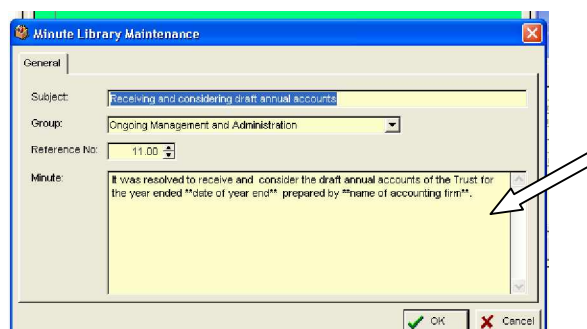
Minute Library Maintenance

General

Subject: Receiving and considering draft annual accounts

Group: Ongoing Management and Administration

Reference No: 11.00

Minute: It was resolved to receive and consider the draft annual accounts of the Trust for the year ended **date of year end** prepared by **name of accounting firm**.

OK

Cancel